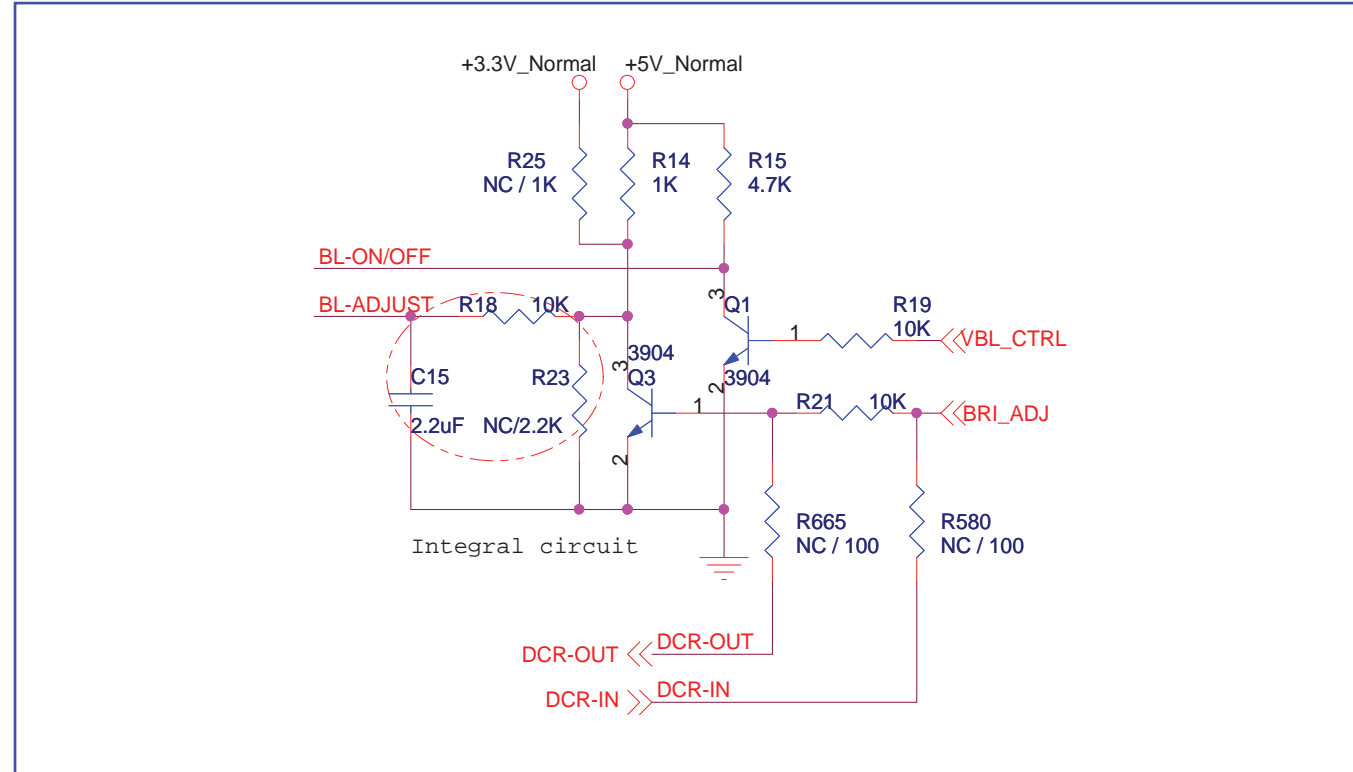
+3.3V_Normal
+5V_Normal

R25
NC / 1K

R14
1K

R15
4.7K

BL-ON/OFF

BL-ADJUST
R18 10K

3
Q1

R19
10K

1

VBL_CTRL

C15
2.2uF

R23
NC/2.2K

3
3904
Q3

2
3904

1

R21 10K

BRI_ADJ

2

R665
NC / 100

R580
NC / 100

Integral circuit

DCR-OUT
DCR-OUT

DCR-IN
DCR-IN